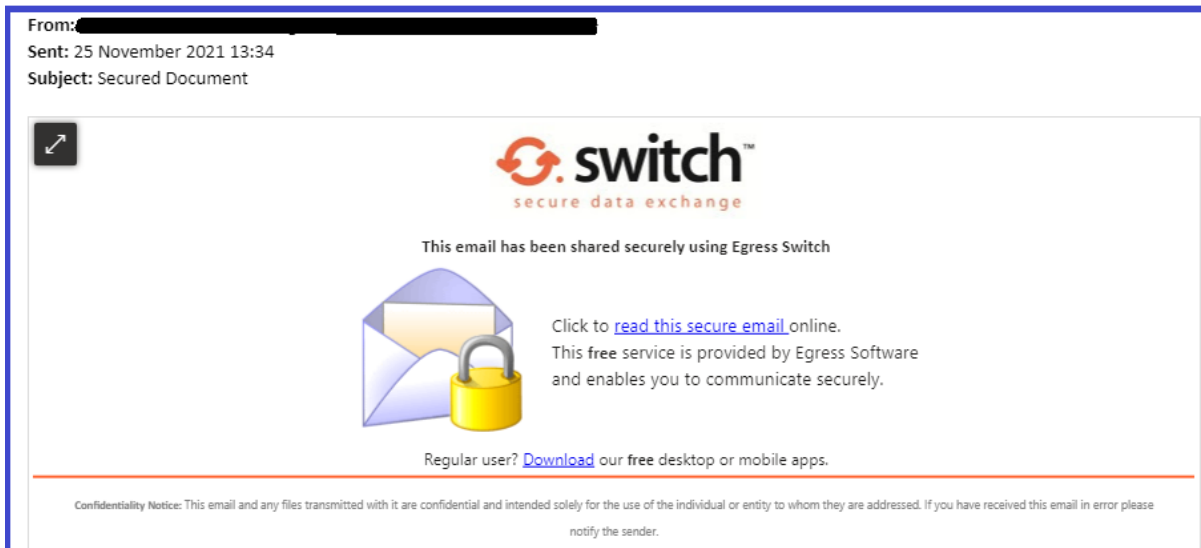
From:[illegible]
Sent: 25 November 2021 13:34
Subject: Secured Document

switch™
secure data exchange

This email has been shared securely using Egress Switch

Click to read this secure email online.
This free service is provided by Egress Software and enables you to communicate securely.

Regular user? Download our free desktop or mobile apps.

Confidentiality Notice: This email and any files transmitted with it are confidential and intended solely for the use of the individual or entity to whom they are addressed. If you have received this email in error please notify the sender.